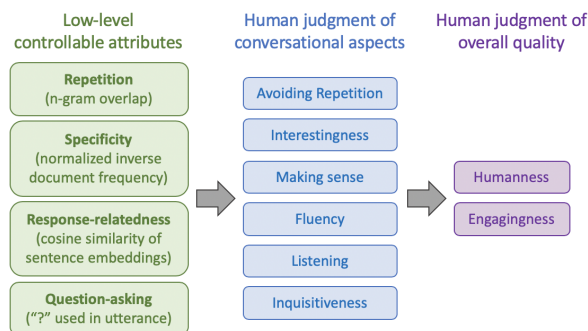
Low-level controllable attributes

Repetition
(n-gram overlap)

Specificity
(normalized inverse document frequency)

Response-relatedness
(cosine similarity of sentence embeddings)

Question-asking
("?" used in utterance)

Human judgment of conversational aspects

Avoiding Repetition

Interestingness

Making sense

Fluency

Listening

Inquisitiveness

Human judgment of overall quality

Humanness

Engagingness